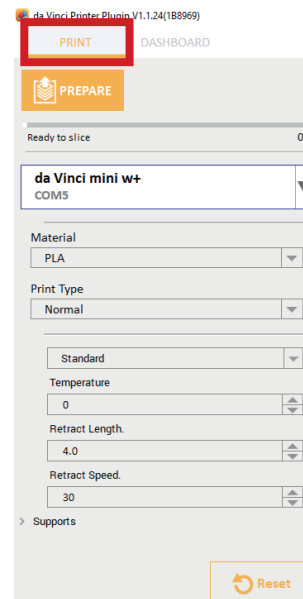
da Vinci Printer Plugin V1.1.24(1B8969)

PRINT
DASHBOARD

PREPARE

Ready to slice
0

da Vinci mini w+
COM5

Material
PLA

Print Type
Normal

Standard

Temperature
0

Retract Length.
4.0

Retract Speed.
30

Supports

Reset